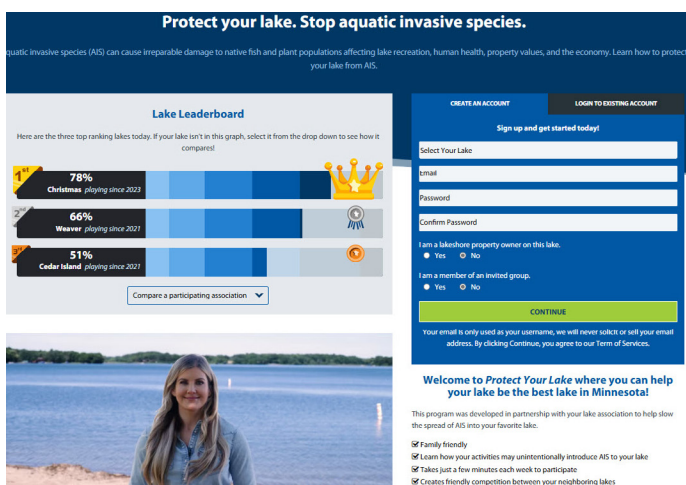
Protect your lake. Stop aquatic invasive species.

quatic invasive species (AIS) can cause irreparable damage to native fish and plant populations affecting lake recreation, human health, property values, and the economy. Learn how to protect your lake from AIS.

Lake Leaderboard

Here are the three top ranking lakes today. If your lake isn't in this graph, select it from the drop down to see how it compares!

1st 78% Christmas playing since 2023

2nd 66% Weaver playing since 2021

3rd 51% Cedar Island playing since 2021

Compare a participating association

CREATE AN ACCOUNT

LOGIN TO EXISTING ACCOUNT

Sign up and get started today!

Select Your Lake

Email

Password

Confirm Password

I am a lakeshore property owner on this lake.

Yes No

I am a member of an invited group.

Yes No

CONTINUE

Your email is only used as your username, we will never solicit or sell your email address. By clicking Continue, you agree to our Term of Services.

Welcome to Protect Your Lake where you can help your lake be the best lake in Minnesota!

This program was developed in partnership with your lake association to help slow the spread of AIS into your favorite lake.

Family friendly

Learn how your activities may unintentionally introduce AIS to your lake

Takes just a few minutes each week to participate

Creates friendly competition between your neighboring lakes